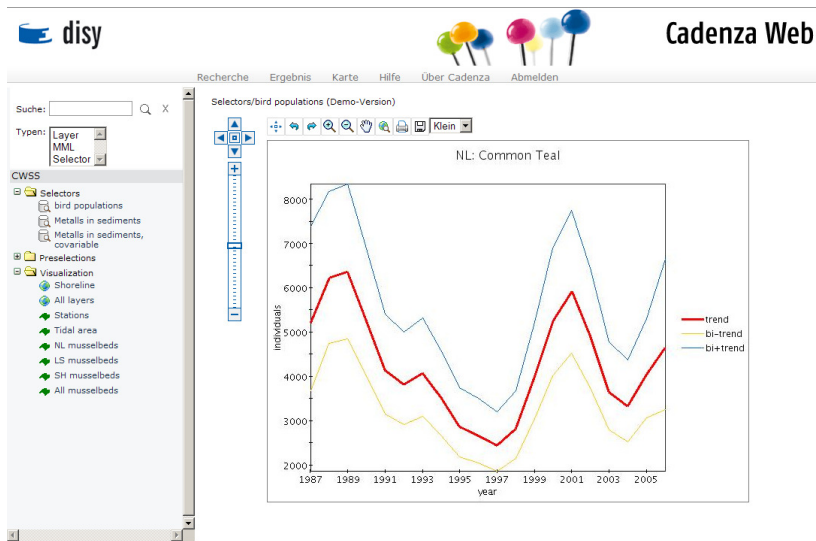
disy

Cadenza Web

Recherche Ergebnis Karte Hilfe Über Cadenza Abmelden

Suche:

Typen: Layer MML Selector

CWSS

Selectors
bird populations
Metalls in sediments
Metalls in sediments, covariable
Preselections
Visualization
Shoreline
All layers
Stations
Tidal area
NL musselbeds
LS musselbeds
SH musselbeds
All musselbeds

Selectors/bird populations (Demo-Version)

Klein

NL: Common Teal

8000
7000
6000
5000
4000
3000
2000

individuals

1987 1989 1991 1993 1995 1997 1999 2001 2003 2005
year

trend
bi-trend
bi+trend